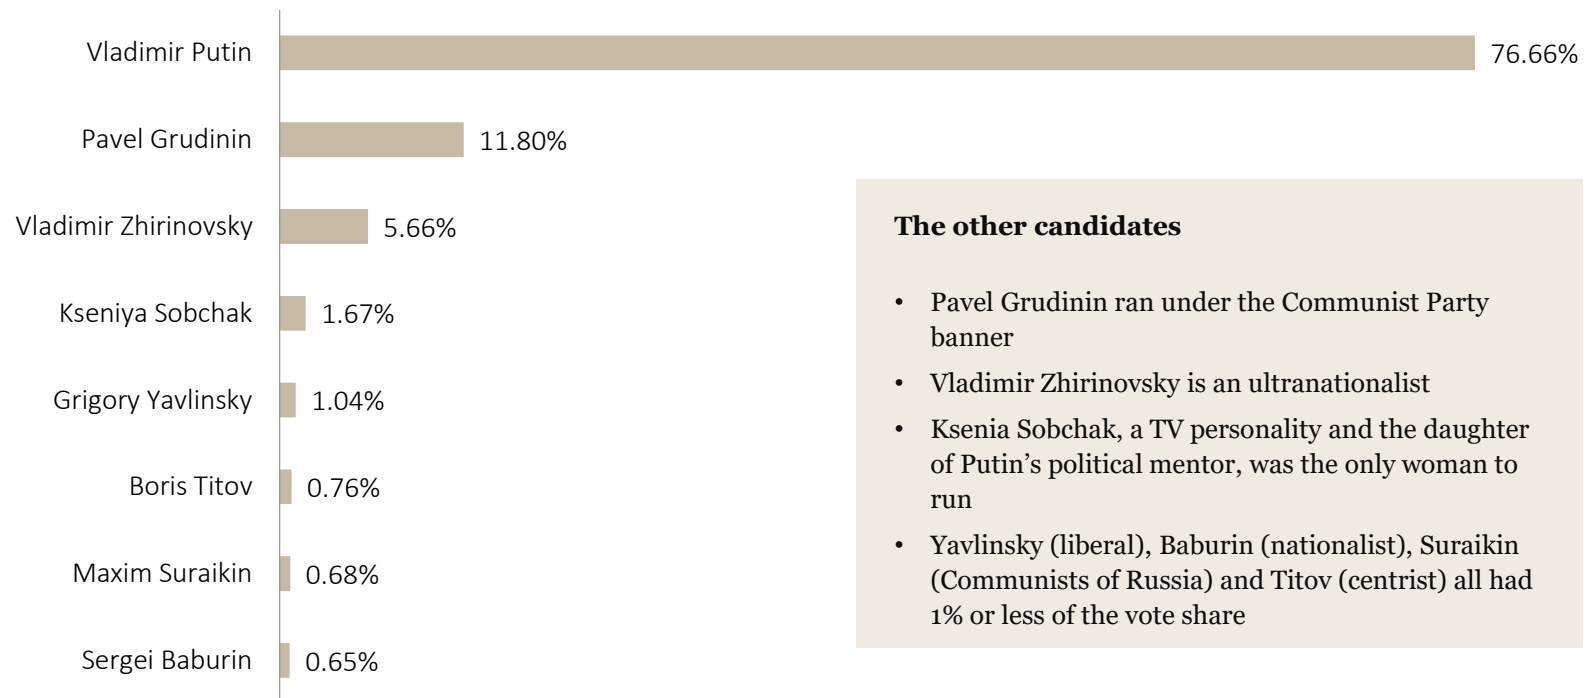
Vladimir Putin 76.66%

Pavel Grudinin 11.80%

Vladimir Zhirinovsky 5.66%

Kseniya Sobchak 1.67%

Grigory Yavlinsky 1.04%

Boris Titov 0.76%

Maxim Suraikin 0.68%

Sergei Baburin 0.65%

**The other candidates**

- Pavel Grudinin ran under the Communist Party banner
- Vladimir Zhirinovsky is an ultranationalist
- Ksenia Sobchak, a TV personality and the daughter of Putin's political mentor, was the only woman to run
- Yavlinsky (liberal), Baburin (nationalist), Suraikin (Communists of Russia) and Titov (centrist) all had 1% or less of the vote share